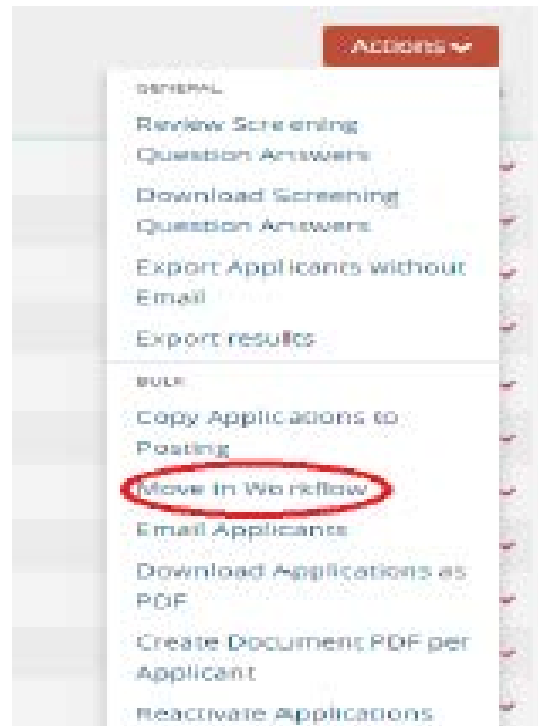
Actions

GENERAL

Review Screening Question Answers

Download Screening Question Answers

Export Applicants without Email

Export results

BULK

Copy Applications to Posting

Move in Workflow

Email Applicants

Download Applications as PDF

Create Document PDF per Applicant

Reactivate Applications